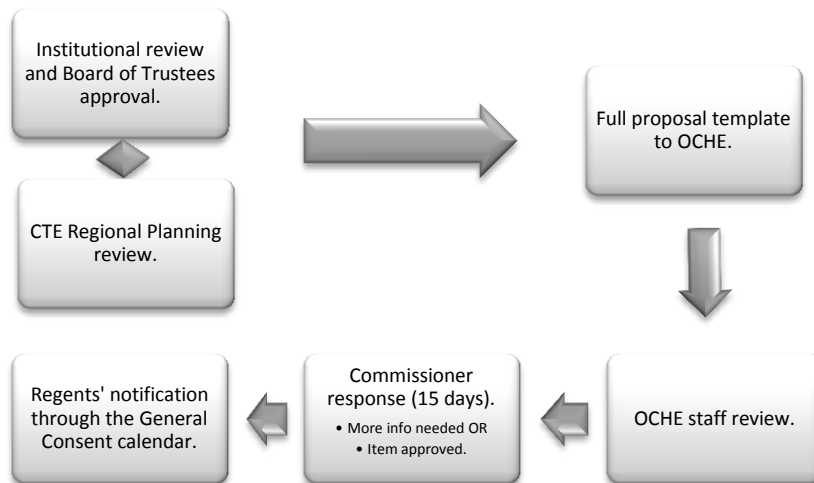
Institutional review and Board of Trustees approval.

CTE Regional Planning review.

Full proposal template to OCHE.

OCHE staff review.

Commissioner response (15 days).
• More info needed OR
• Item approved.

Regents' notification through the General Consent calendar.